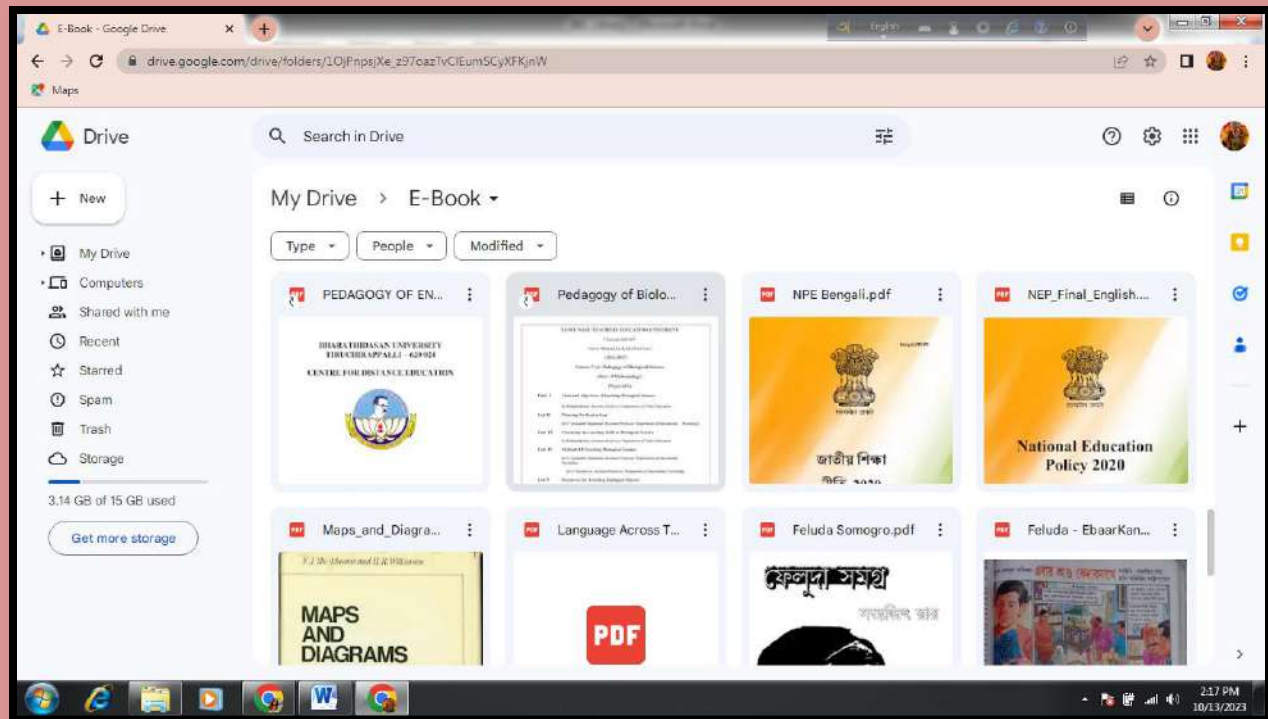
E-Book - Google Drive
drive.google.com/drive/folders/1OjPnpsjXe_z97oazTvClEumSCyXFKjnW
Maps
Drive
Search in Drive
New
My Drive
Computers
Shared with me
Recent
Starred
Spam
Trash
Storage
3.14 GB of 15 GB used
Get more storage
My Drive > E-Book
Type
People
Modified
PEDAGOGY OF EN...
BHARATHIDASAN UNIVERSITY
TIRUCHIRAPPALLI - 620 024
CENTRE FOR DISTANCE EDUCATION
Pedagogy of Biolo...
NPE Bengali.pdf
জাতীয় শিক্ষা
NEP_Final_English...
National Education Policy 2020
Maps_and_Diagra...
MAPS AND DIAGRAMS
Language Across T...
PDF
Feluda Somogro.pdf
ফেলুদা সমগ্র
Feluda - EbaarKan...
2:17 PM
10/13/2023